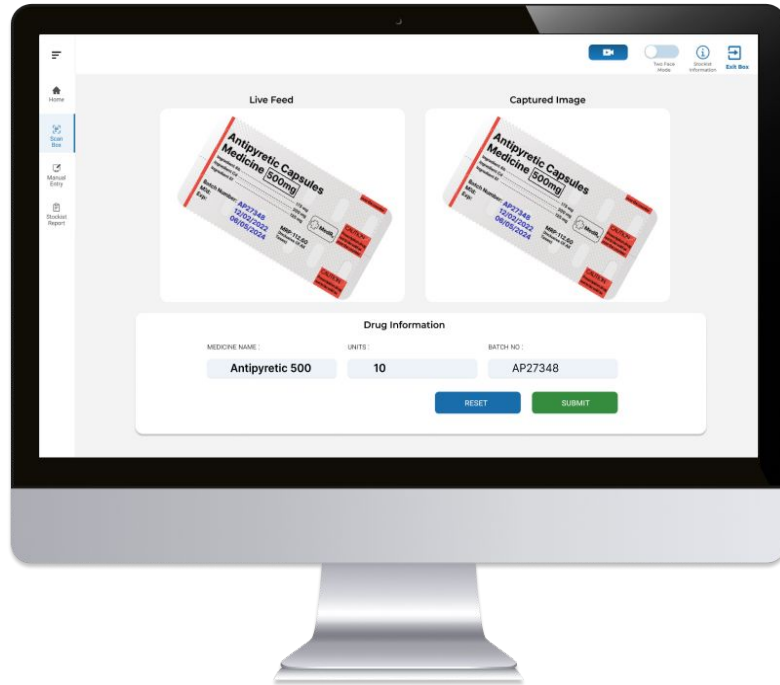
Two Face Mode

Stockist Information

Exit Box

Home

Scan Box

Manual Entry

Stockist Report

Live Feed

Antipyretic Capsules
Medicine 500mg

Batch Number: AP27348
Mfd: 12/02/2022
Exp: 06/05/2024

MRP: ₹12.60

Captured Image

Antipyretic Capsules
Medicine 500mg

Batch Number: AP27348
Mfd: 12/02/2022
Exp: 06/05/2024

MRP: ₹12.60

Drug Information

MEDICINE NAME :

Antipyretic 500

UNITS :

10

BATCH NO :

AP27348

RESET

SUBMIT